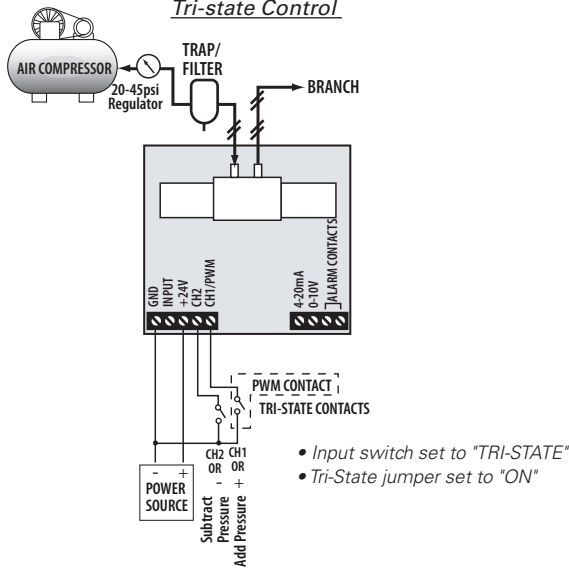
Tri-state Control

AIR COMPRESSOR

20-45psi Regulator

TRAP/ FILTER

BRANCH

GND
INPUT
+24V
CH2
CH1/PWM

4-20mA
0-10V
ALARM CONTACTS

PWM CONTACT

TRI-STATE CONTACTS

- +
POWER SOURCE

CH2 OR -
CH1 OR +

Subtract Pressure
Add Pressure

• Input switch set to "TRI-STATE"
• Tri-State jumper set to "ON"